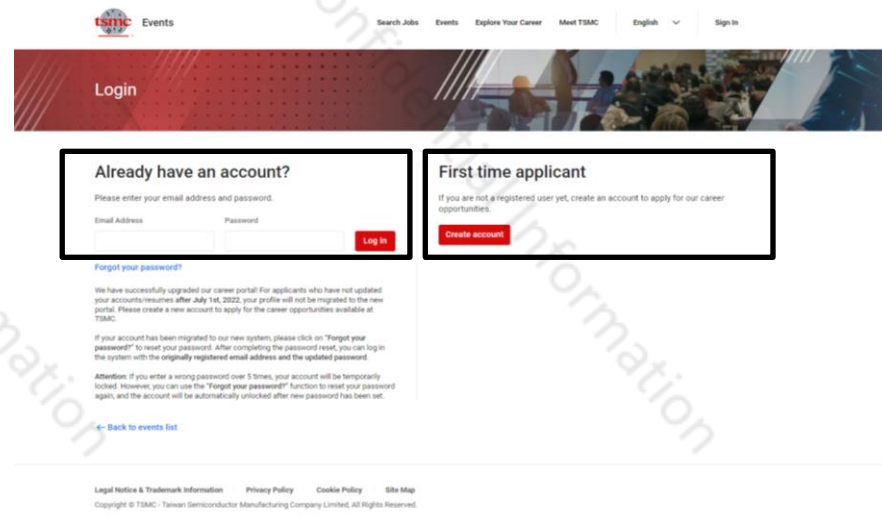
tsmc Events

Search Jobs Events Explore Your Career Meet TSMC English Sign In

Login

Already have an account?

Please enter your email address and password.

Email Address

Password

Log in

Forgot your password?

We have successfully upgraded our career portal! For applicants who have not updated your accounts/resumes **after July 1st, 2022**, your profile will not be migrated to the new portal. Please create a new account to apply for the career opportunities available at TSMC.

If your account has been migrated to our new system, please click on "Forgot your password?" to reset your password. After completing the password reset, you can log in the system with the originally registered email address and the updated password.

Attention: If you enter a wrong password over 5 times, your account will be temporarily locked. However, you can use the "Forgot your password?" function to reset your password again, and the account will be automatically unlocked after new password has been set.

← Back to events list

First time applicant

If you are not a registered user yet, create an account to apply for our career opportunities.

Create account

Legal Notice & Trademark Information Privacy Policy Cookie Policy Site Map

Copyright © TSMC - Taiwan Semiconductor Manufacturing Company Limited, All Rights Reserved.

Confidential Information

Confidential Information

Information